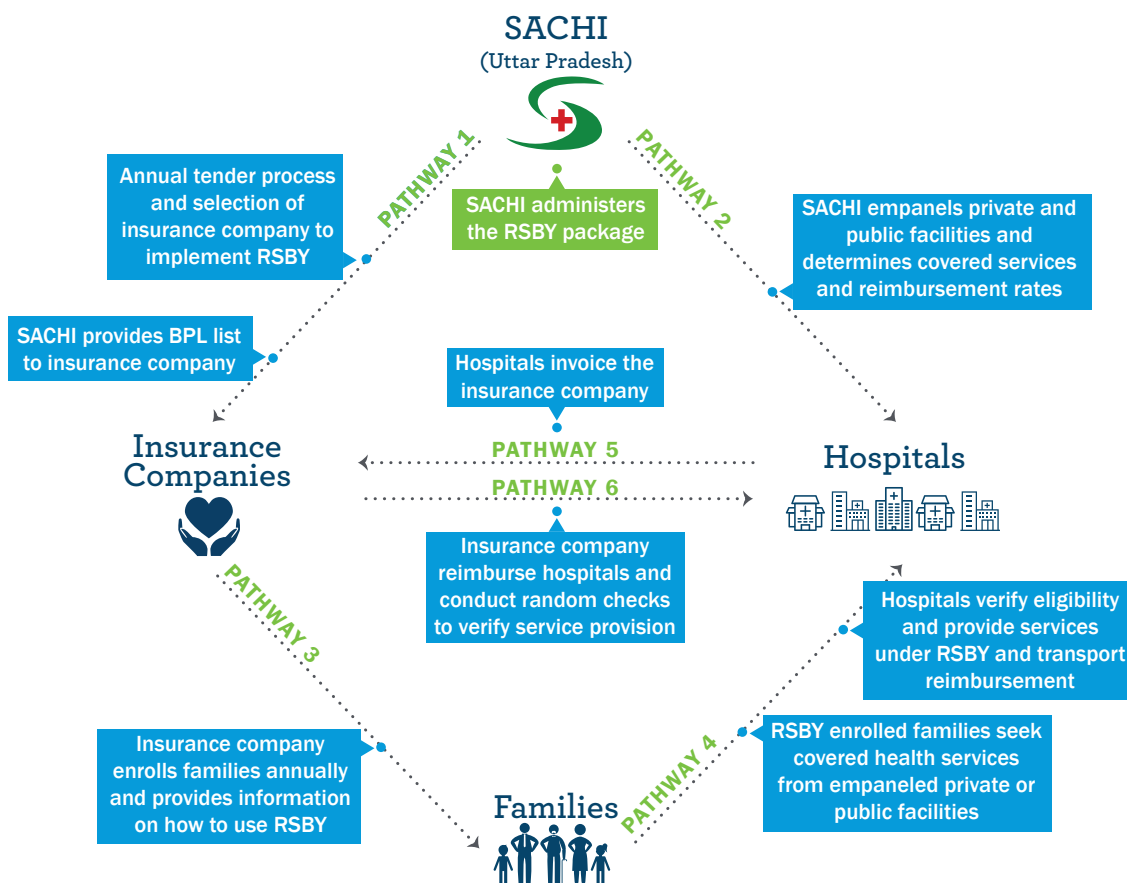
SACHI
(Uttar Pradesh)

SACHI administers the RSBY package

PATHWAY 1

Annual tender process and selection of insurance company to implement RSBY

SACHI provides BPL list to insurance company

PATHWAY 2

SACHI empanels private and public facilities and determines covered services and reimbursement rates

Hospitals invoice the insurance company

Insurance Companies

PATHWAY 5

PATHWAY 6

Hospitals

Insurance company reimburse hospitals and conduct random checks to verify service provision

PATHWAY 3

Hospitals verify eligibility and provide services under RSBY and transport reimbursement

Insurance company enrolls families annually and provides information on how to use RSBY

PATHWAY 4

RSBY enrolled families seek covered health services from empaneled private or public facilities

Families